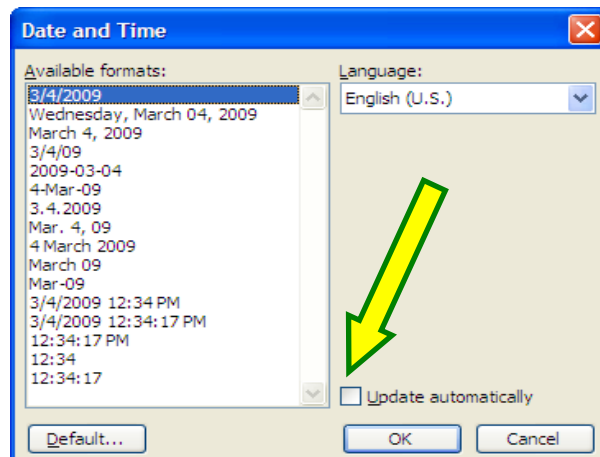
Date and Time

Available formats:

3/4/2009
Wednesday, March 04, 2009
March 4, 2009
3/4/09
2009-03-04
4-Mar-09
3.4.2009
Mar. 4, 09
4 March 2009
March 09
Mar-09
3/4/2009 12:34 PM
3/4/2009 12:34:17 PM
12:34:17 PM
12:34
12:34:17

Language:

English (U.S.)

Update automatically

Default...

OK

Cancel